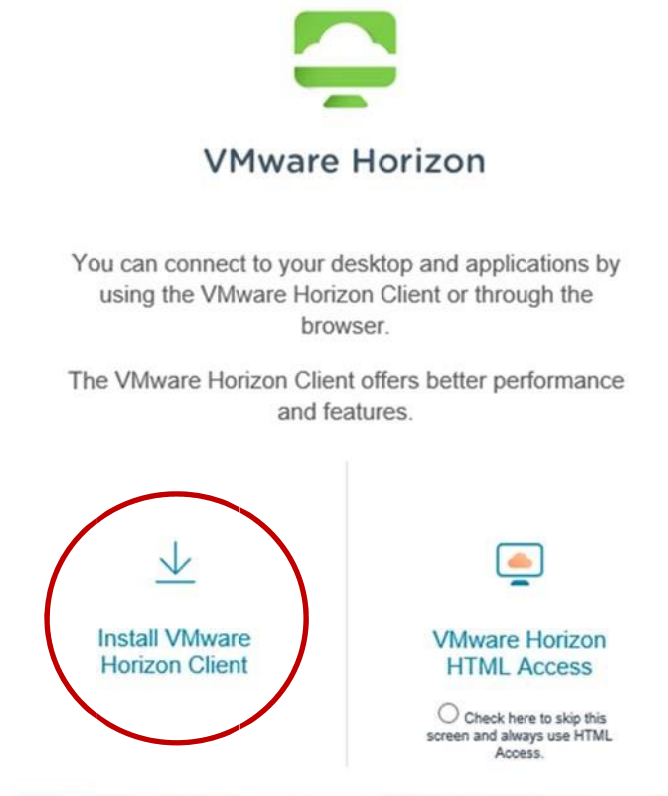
VMware Horizon

You can connect to your desktop and applications by using the VMware Horizon Client or through the browser.

The VMware Horizon Client offers better performance and features.

Install VMware Horizon Client

VMware Horizon HTML Access

Check here to skip this screen and always use HTML Access.